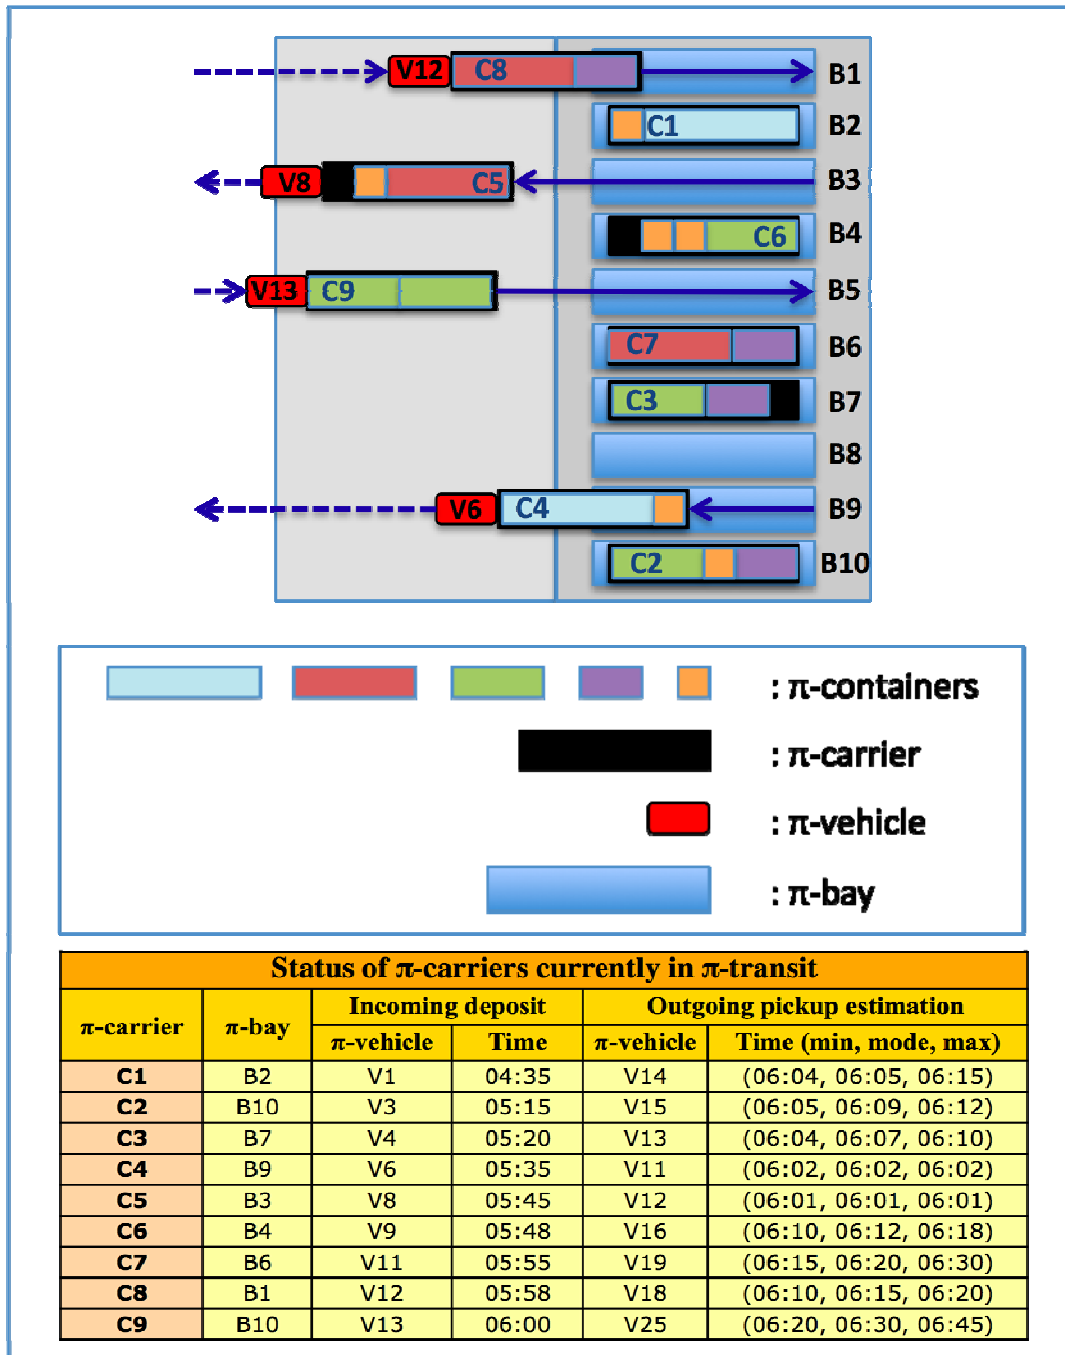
V12 C8 B1
C1 B2
V8 C5 B3
C6 B4
V13 C9 B5
C7 B6
C3 B7
B8
V6 C4 B9
C2 B10

: $\pi$-containers
: $\pi$-carrier
: $\pi$-vehicle
: $\pi$-bay

<table>
<tr><th colspan="6">Status of $\pi$-carriers currently in $\pi$-transit</th></tr>
<tr><th rowspan="2">$\pi$-carrier</th><th rowspan="2">$\pi$-bay</th><th colspan="2">Incoming deposit</th><th colspan="2">Outgoing pickup estimation</th></tr>
<tr><th>$\pi$-vehicle</th><th>Time</th><th>$\pi$-vehicle</th><th>Time (min, mode, max)</th></tr>
<tr><td>C1</td><td>B2</td><td>V1</td><td>04:35</td><td>V14</td><td>(06:04, 06:05, 06:15)</td></tr>
<tr><td>C2</td><td>B10</td><td>V3</td><td>05:15</td><td>V15</td><td>(06:05, 06:09, 06:12)</td></tr>
<tr><td>C3</td><td>B7</td><td>V4</td><td>05:20</td><td>V13</td><td>(06:04, 06:07, 06:10)</td></tr>
<tr><td>C4</td><td>B9</td><td>V6</td><td>05:35</td><td>V11</td><td>(06:02, 06:02, 06:02)</td></tr>
<tr><td>C5</td><td>B3</td><td>V8</td><td>05:45</td><td>V12</td><td>(06:01, 06:01, 06:01)</td></tr>
<tr><td>C6</td><td>B4</td><td>V9</td><td>05:48</td><td>V16</td><td>(06:10, 06:12, 06:18)</td></tr>
<tr><td>C7</td><td>B6</td><td>V11</td><td>05:55</td><td>V19</td><td>(06:15, 06:20, 06:30)</td></tr>
<tr><td>C8</td><td>B1</td><td>V12</td><td>05:58</td><td>V18</td><td>(06:10, 06:15, 06:20)</td></tr>
<tr><td>C9</td><td>B10</td><td>V13</td><td>06:00</td><td>V25</td><td>(06:20, 06:30, 06:45)</td></tr>
</table>